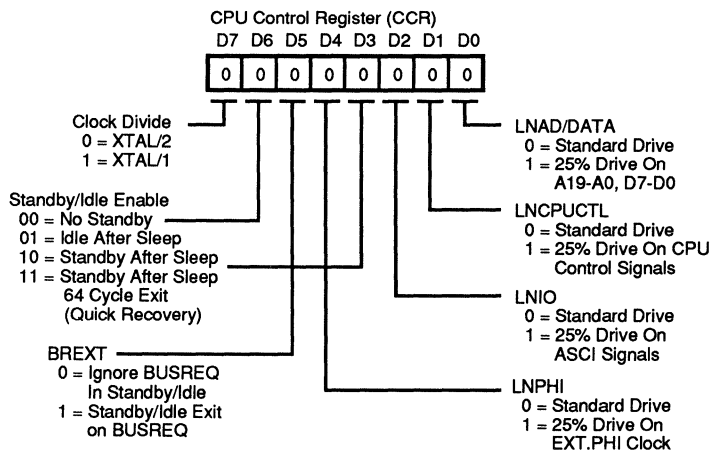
CPU Control Register (CCR)

D7 D6 D5 D4 D3 D2 D1 D0

0 0 0 0 0 0 0 0

Clock Divide
0 = XTAL/2
1 = XTAL/1

Standby/Idle Enable
00 = No Standby
01 = Idle After Sleep
10 = Standby After Sleep
11 = Standby After Sleep
64 Cycle Exit
(Quick Recovery)

BREXT
0 = Ignore BUSREQ In Standby/Idle
1 = Standby/Idle Exit on BUSREQ

LNAD/DATA
0 = Standard Drive
1 = 25% Drive On A19-A0, D7-D0

LNCPUCTL
0 = Standard Drive
1 = 25% Drive On CPU Control Signals

LNIO
0 = Standard Drive
1 = 25% Drive On ASCI Signals

LNPHI
0 = Standard Drive
1 = 25% Drive On EXT.PHI Clock